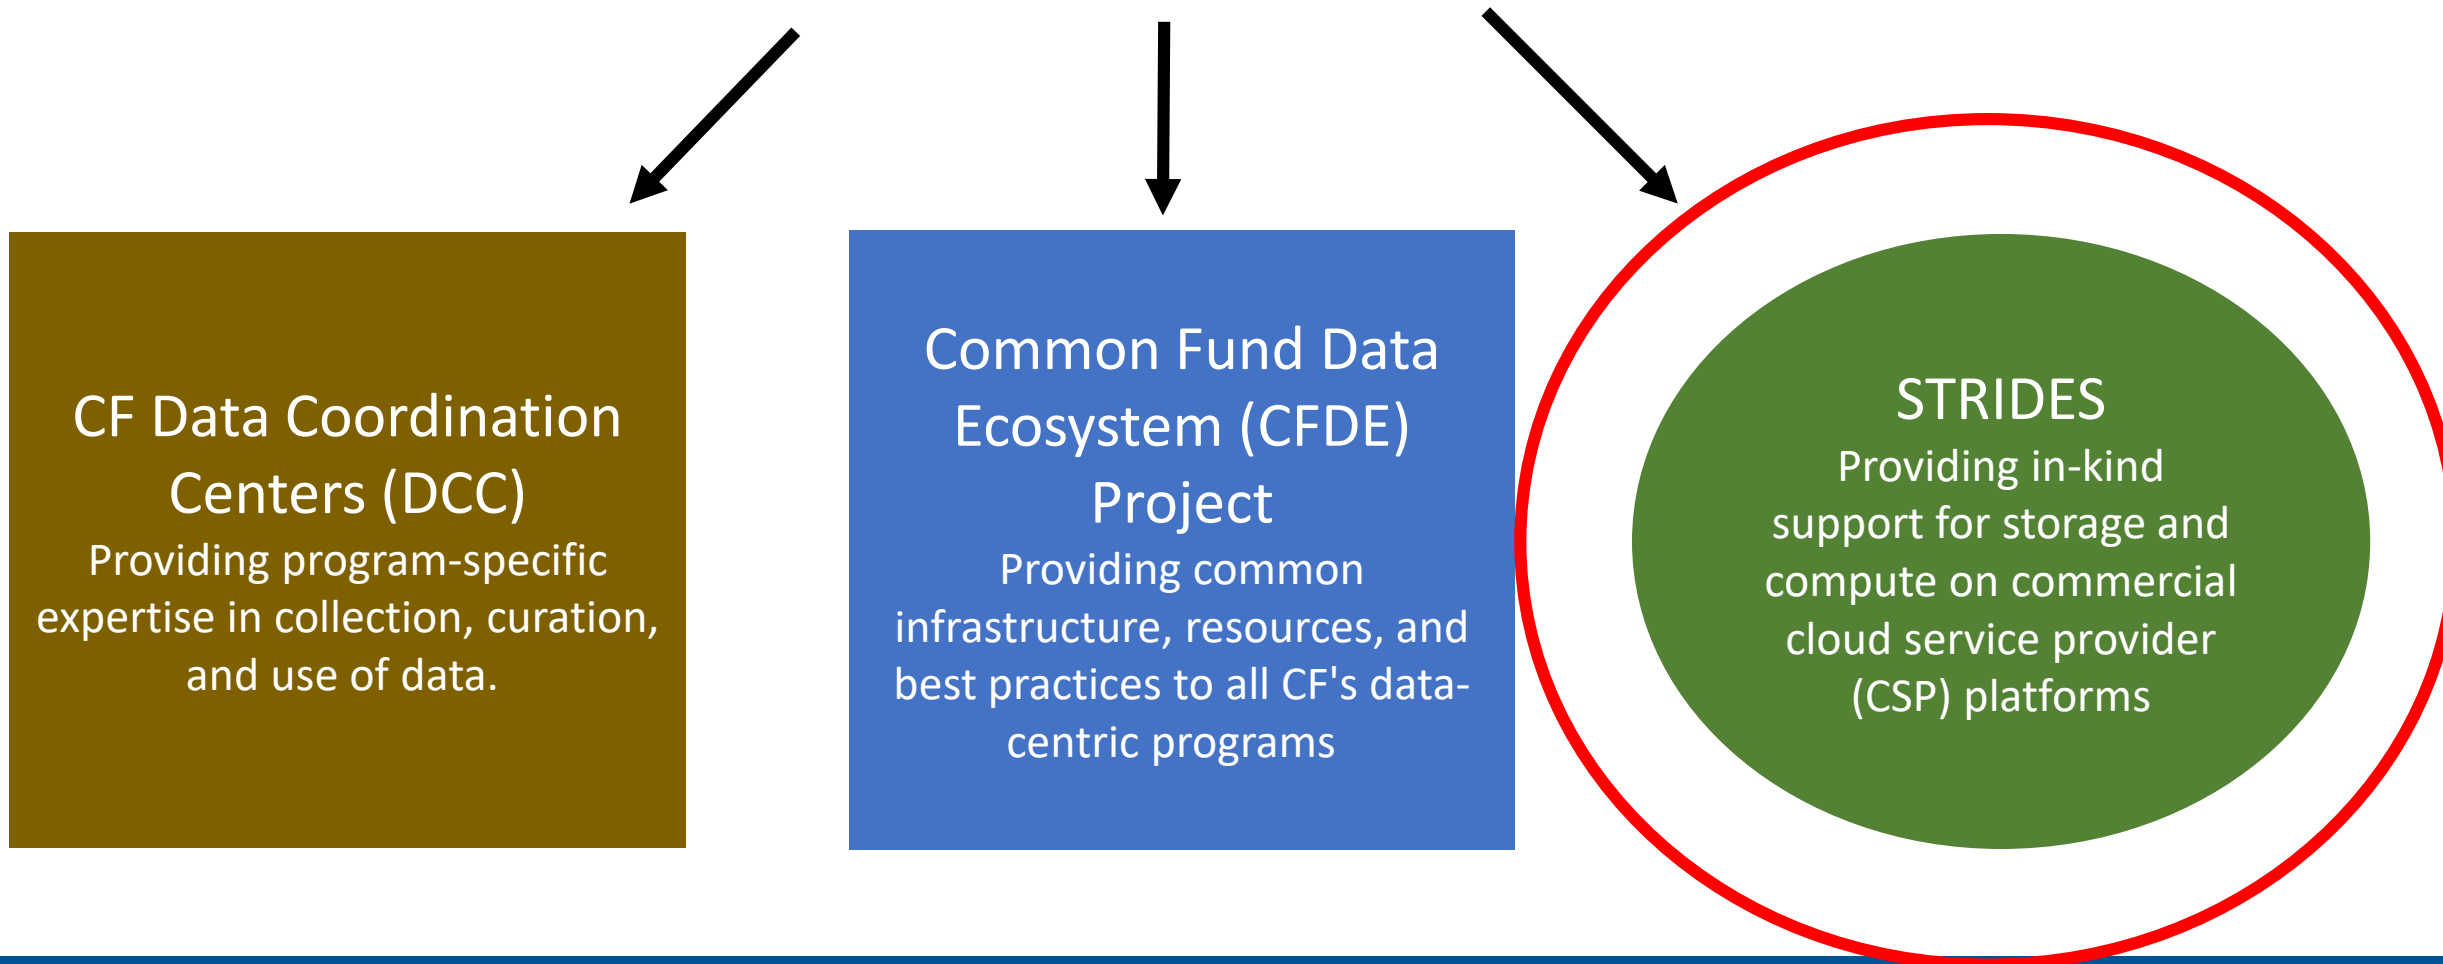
CF Data Coordination Centers (DCC)
Providing program-specific expertise in collection, curation, and use of data.

Common Fund Data Ecosystem (CFDE) Project
Providing common infrastructure, resources, and best practices to all CF's data-centric programs

STRIDES
Providing in-kind support for storage and compute on commercial cloud service provider (CSP) platforms